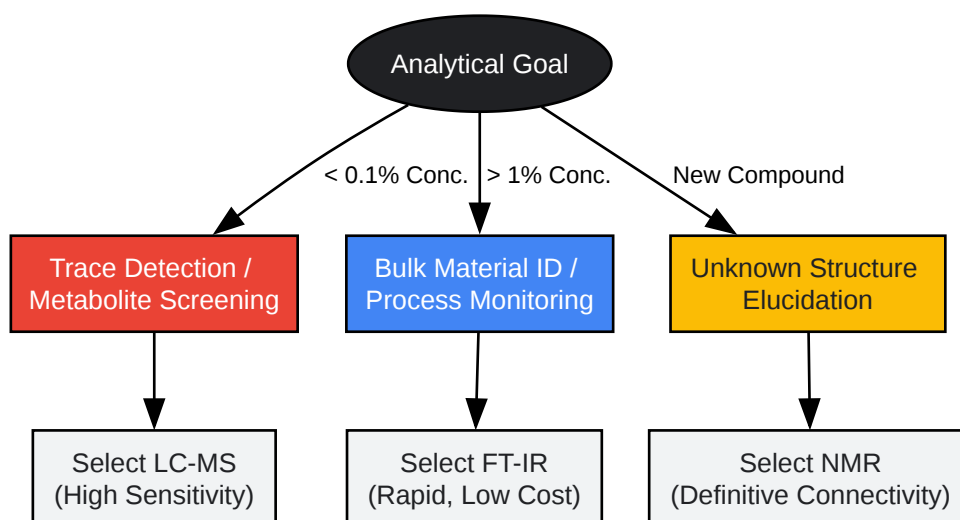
Analytical Goal

< 0.1% Conc.

> 1% Conc.

New Compound

Trace Detection / Metabolite Screening

Bulk Material ID / Process Monitoring

Unknown Structure Elucidation

Select LC-MS (High Sensitivity)

Select FT-IR (Rapid, Low Cost)

Select NMR (Definitive Connectivity)